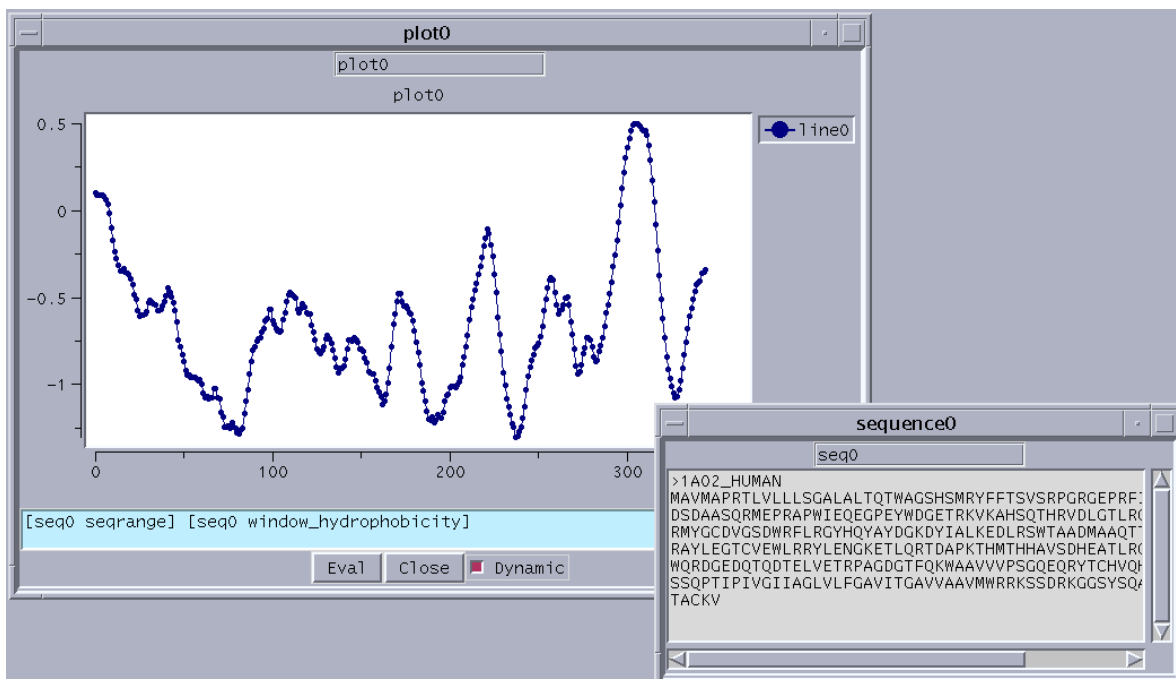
plot0

plot0

plot0

line0

0.5

0

-0.5

-1

0

100

200

300

[seq0 seqrange] [seq0 window_hydrophobicity]

Eval

Close

Dynamic

sequence0

seq0

>1A02_HUMAN
MAVMAPRTLVLLLSGALALTQTWAGSHSMRYFFTSVSRPGRGEPRF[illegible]
DSDAASQRMEPRAPWIEQEGPEYWDGETRKVKAHSQTHRVDLGTLR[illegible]
RMYGCDVGSDWRFLRGYHQYAYDGKDYIALKEDLRSWTAADMAAQT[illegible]
RAYLEGTCVEWLRRYLENGKETLQRTDAPKTHMTHHAVSDHEATLR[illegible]
WQRDGEDQTQDTELVETRPAGDGTFQKWAAVVVPSGQEQRYTCHVQ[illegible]
SSQPTIPIVGIIAGLVLFGAVITGAVVAAVMWRRKSSDRKGGSYSQ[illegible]
TACKV